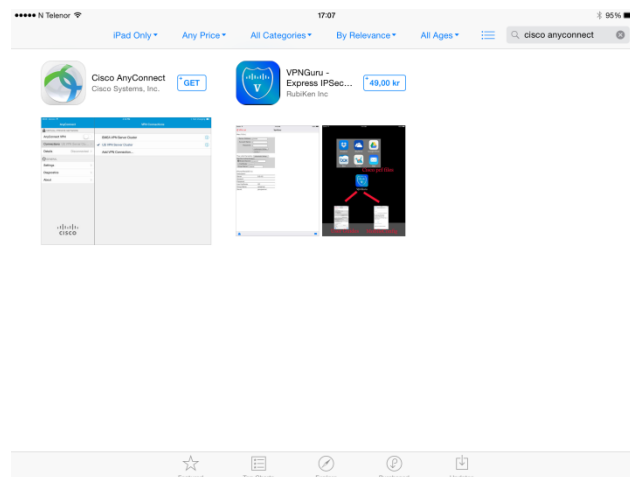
●●●●● N Telenor 17:07 95%

iPad Only ▾ Any Price ▾ All Categories ▾ By Relevance ▾ All Ages ▾ cisco anyconnect

Cisco AnyConnect
Cisco Systems, Inc.
GET

VPNGuru - Express IPSec...
RubiKen Inc
49,00 kr

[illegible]